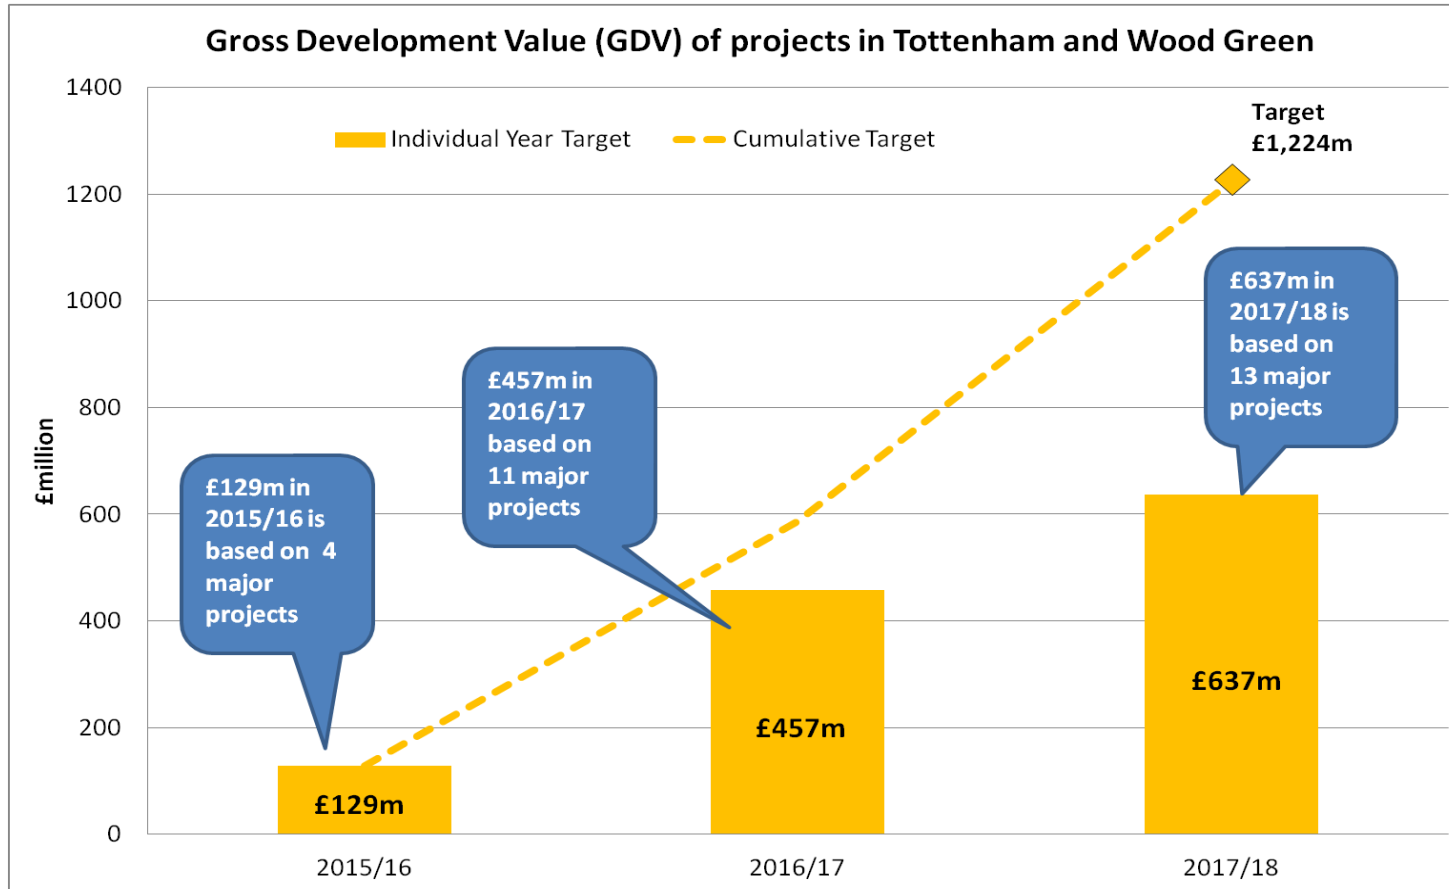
Gross Development Value (GDV) of projects in Tottenham and Wood Green

Individual Year Target
Cumulative Target

Target
£1,224m

1400
1200
1000
800
600
400
200
0

£million

£129m in 2015/16 is based on 4 major projects

£457m in 2016/17 based on 11 major projects

£637m in 2017/18 is based on 13 major projects

£129m
£457m
£637m

2015/16
2016/17
2017/18